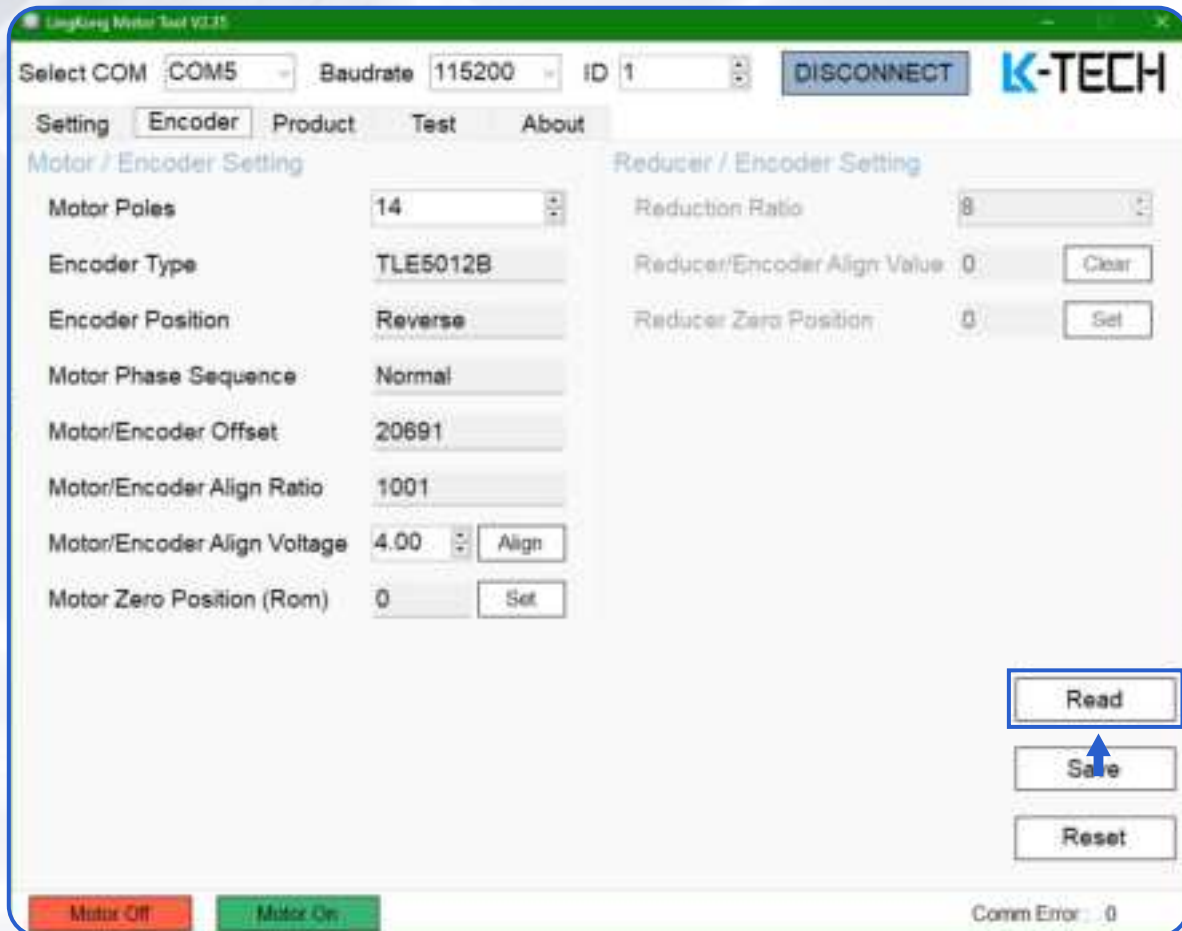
LingKong Motor Tool V2.35

Select COM COM5 Baudrate 115200 ID 1 DISCONNECT K-TECH

Setting Encoder Product Test About

Motor / Encoder Setting

Motor Poles 14
Encoder Type TLE5012B
Encoder Position Reverse
Motor Phase Sequence Normal
Motor/Encoder Offset 20691
Motor/Encoder Align Ratio 1001
Motor/Encoder Align Voltage 4.00 Align
Motor Zero Position (Rom) 0 Set

Reducer / Encoder Setting

Reduction Ratio 8
Reducer/Encoder Align Value 0 Clear
Reducer Zero Position 0 Set

Read
Save
Reset

Motor Off Motor On Comm Error : 0